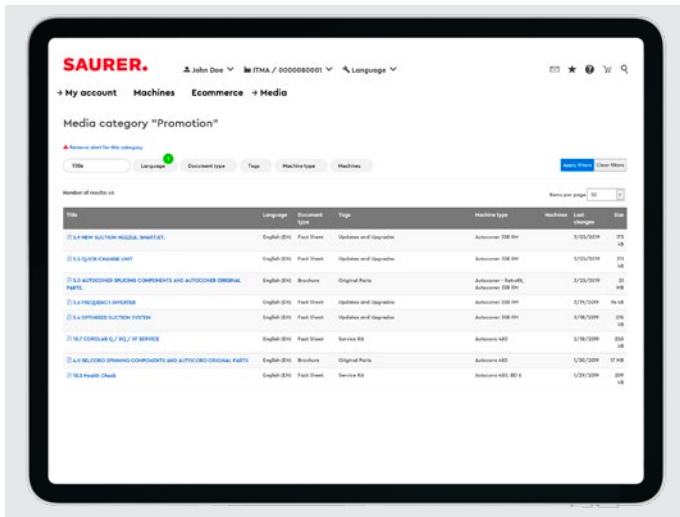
SAURER.

John Doe ITMA / 0000080001 Language

→ My account Machines Ecommerce → Media

Media category "Promotion"

Remove alert for this category

Title Language 1 Document type Tags Machine type Machines Apply filters Clear filters

Number of results: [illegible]

Items per page 50

| Title | Language | Document type | Tags | Machine type | Machines | Last changes | Size |
|---|---|---|---|---|---|---|---|
| 5.9 NEW SUCTION NOZZLE SMARTJET | English (EN) | Fact Sheet | Updates and Upgrades | Autoconer 338 RM | | 3/25/2019 | 175 kB |
| 5.5 QUICK-CHANGE UNIT | English (EN) | Fact Sheet | Updates and Upgrades | Autoconer 338 RM | | 3/25/2019 | 315 kB |
| 5.0 AUTOCONER SPLICING COMPONENTS AND AUTOCONER ORIGINAL PARTS | English (EN) | Brochure | Original Parts | Autoconer - Retrofit, Autoconer 338 RM | | 3/25/2019 | 21 MB |
| 5.6 FREQUENCY INVERTER | English (EN) | Fact Sheet | Updates and Upgrades | Autoconer 338 RM | | 3/19/2019 | 96 kB |
| 5.4 OPTIMIZED SUCTION SYSTEM | English (EN) | Fact Sheet | Updates and Upgrades | Autoconer 338 RM | | 3/18/2019 | 215 kB |
| 10.7 COROLAB Q / XQ / XF SERVICE | English (EN) | Fact Sheet | Service Kit | Autocoro 480 | | 2/18/2019 | 250 kB |
| 4.0 BELCORO SPINNING COMPONENTS AND AUTOCORO ORIGINAL PARTS | English (EN) | Brochure | Original Parts | Autocoro 480 | | 1/30/2019 | 17 MB |
| 10.5 Health Check | English (EN) | Fact Sheet | Service Kit | Autocoro 480, BD 6 | | 1/29/2019 | 209 kB |